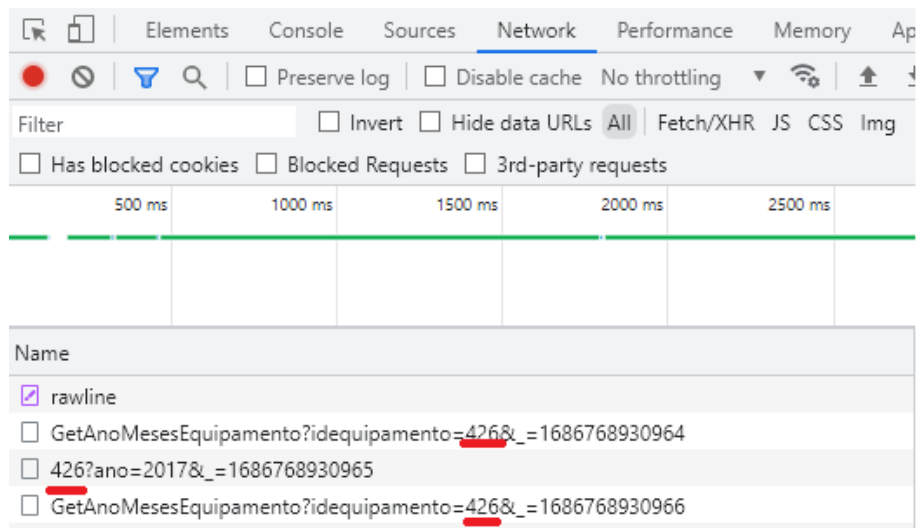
Elements Console Sources Network Performance Memory Ap

Preserve log Disable cache No throttling

Filter Invert Hide data URLs All Fetch/XHR JS CSS Img

Has blocked cookies Blocked Requests 3rd-party requests

500 ms 1000 ms 1500 ms 2000 ms 2500 ms

Name

rawline

GetAnoMesesEquipamento?idequipamento=426&_=1686768930964

426?ano=2017&_=1686768930965

GetAnoMesesEquipamento?idequipamento=426&_=1686768930966